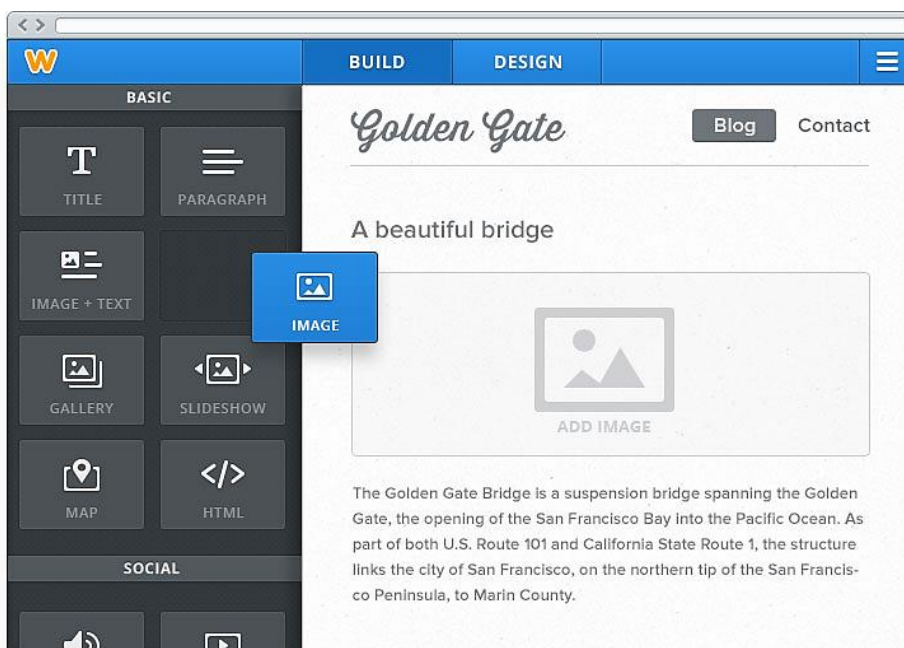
W

BUILD

DESIGN

BASIC

T
TITLE

PARAGRAPH

IMAGE + TEXT

IMAGE

GALLERY

SLIDESHOW

MAP

</>
HTML

SOCIAL

Golden Gate

Blog

Contact

A beautiful bridge

ADD IMAGE

The Golden Gate Bridge is a suspension bridge spanning the Golden Gate, the opening of the San Francisco Bay into the Pacific Ocean. As part of both U.S. Route 101 and California State Route 1, the structure links the city of San Francisco, on the northern tip of the San Francisco Peninsula, to Marin County.